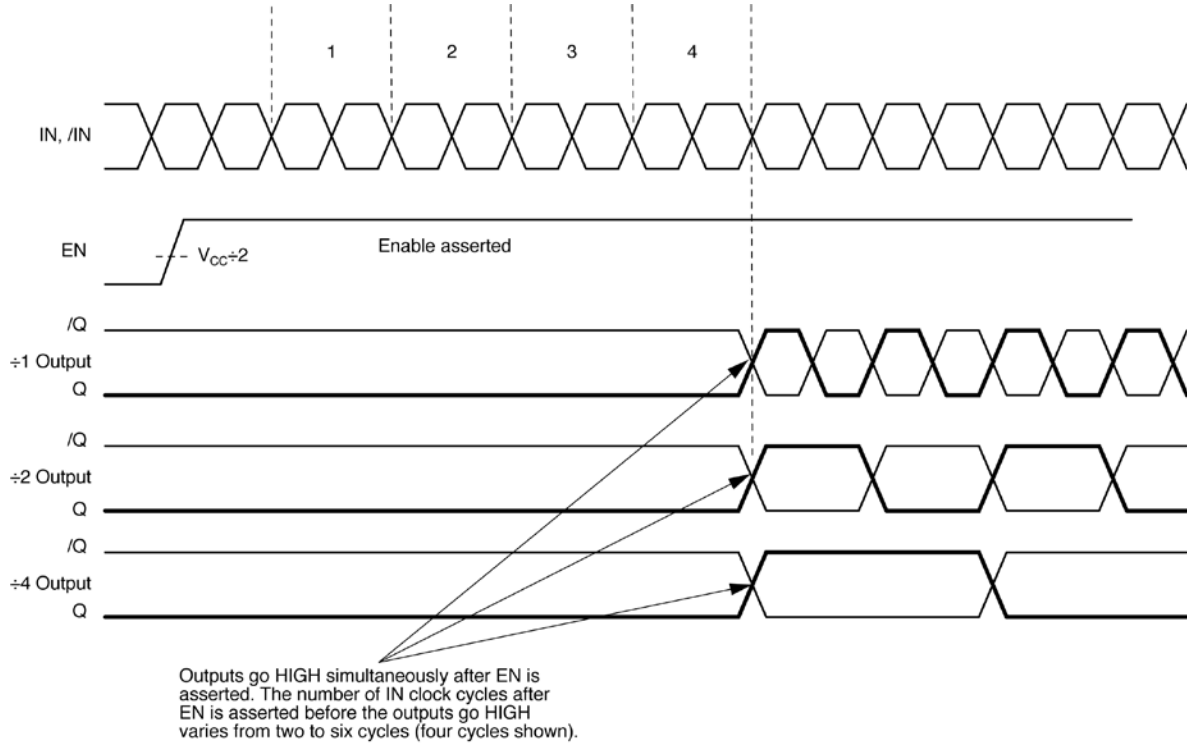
1
2
3
4

IN, /IN

EN

$V_{CC}÷2$

Enable asserted

/Q
÷1 Output
Q

/Q
÷2 Output
Q

/Q
÷4 Output
Q

Outputs go HIGH simultaneously after EN is asserted. The number of IN clock cycles after EN is asserted before the outputs go HIGH varies from two to six cycles (four cycles shown).